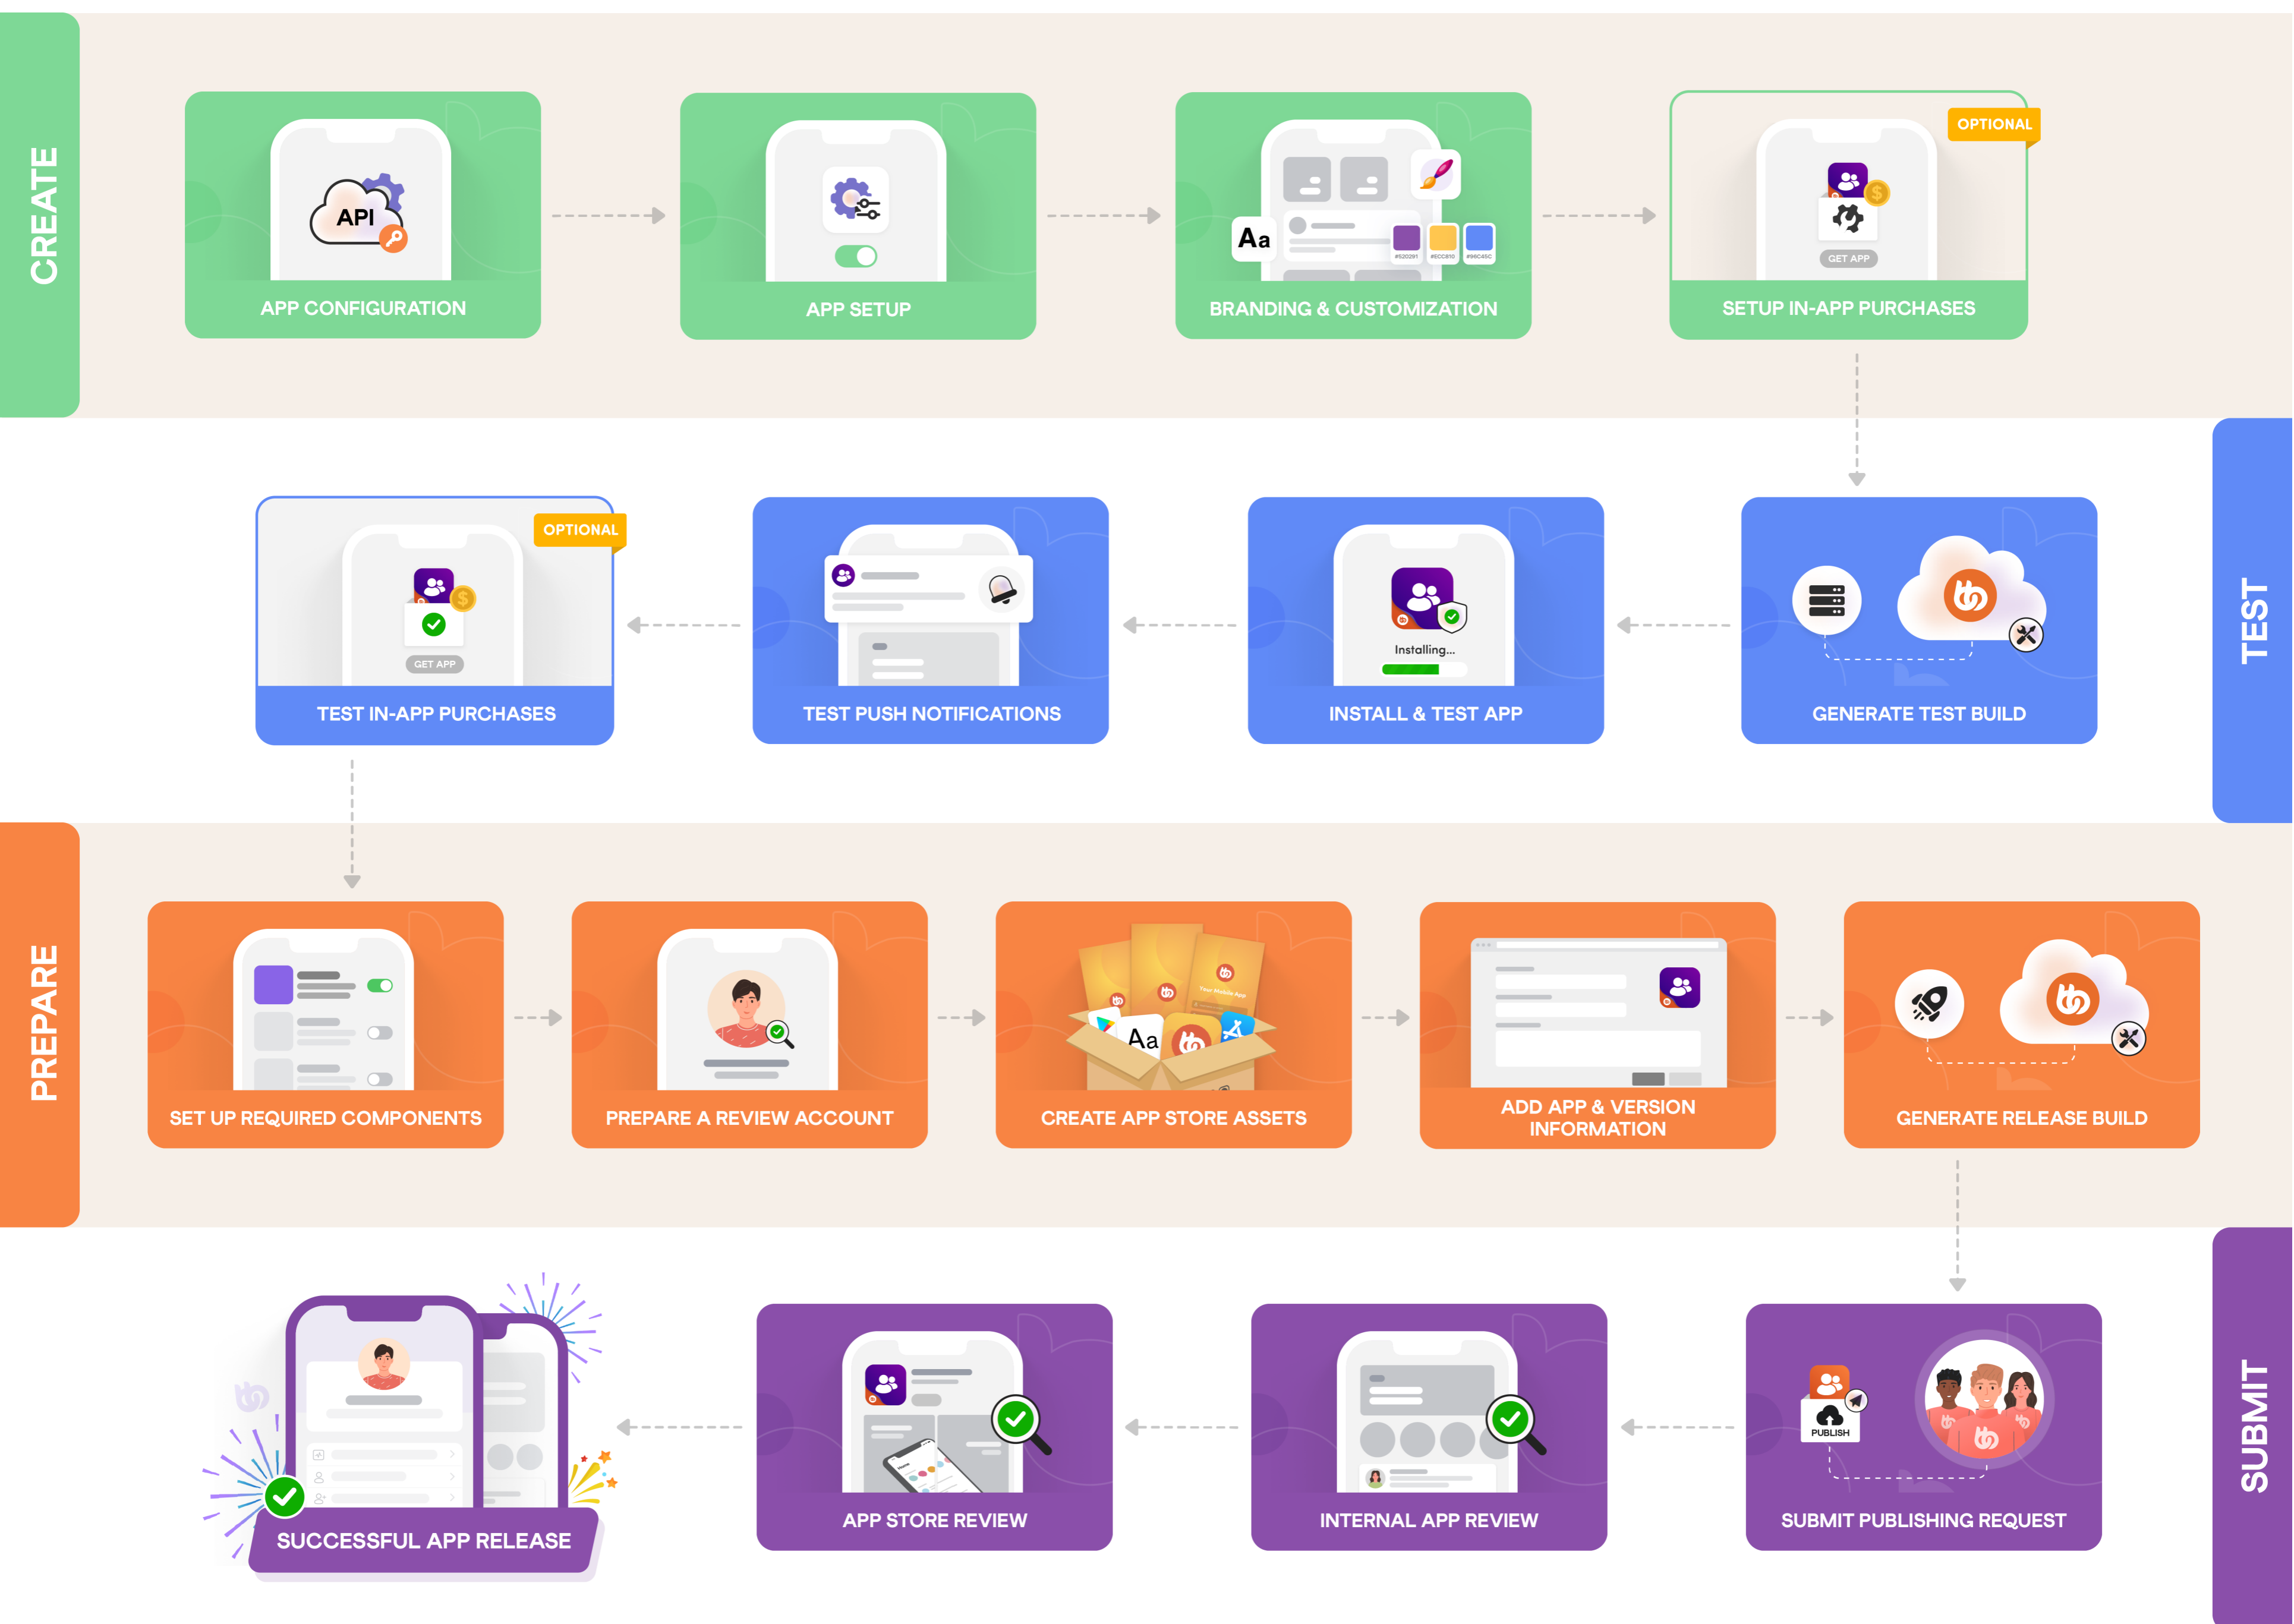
CREATE

API
APP CONFIGURATION

APP SETUP

Aa
BRANDING & CUSTOMIZATION

OPTIONAL
GET APP
SETUP IN-APP PURCHASES

TEST

GENERATE TEST BUILD

Installing...
INSTALL & TEST APP

TEST PUSH NOTIFICATIONS

OPTIONAL
GET APP
TEST IN-APP PURCHASES

PREPARE

SET UP REQUIRED COMPONENTS

PREPARE A REVIEW ACCOUNT

Aa
CREATE APP STORE ASSETS

ADD APP & VERSION INFORMATION

GENERATE RELEASE BUILD

SUBMIT

PUBLISH
SUBMIT PUBLISHING REQUEST

INTERNAL APP REVIEW

APP STORE REVIEW

SUCCESSFUL APP RELEASE